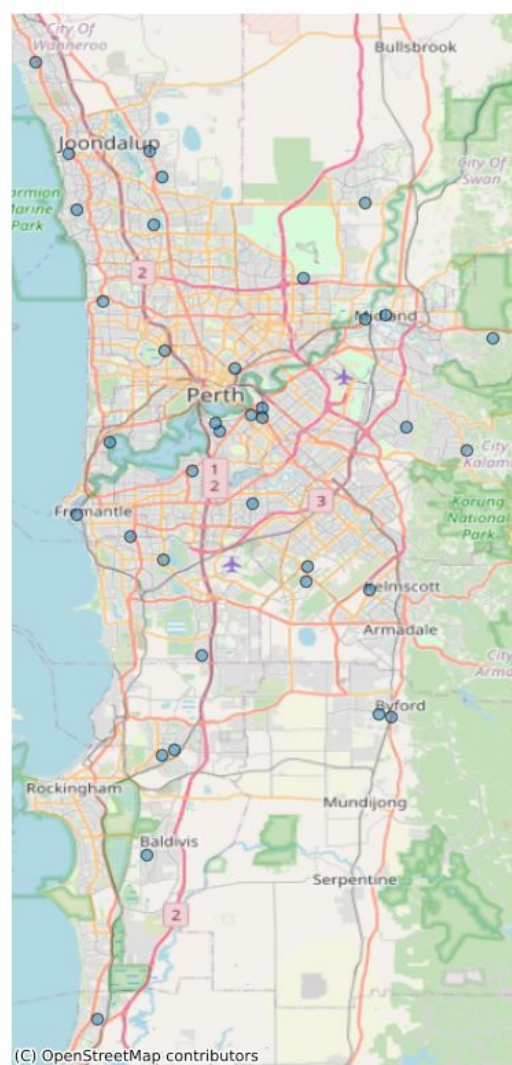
City Of Wanneroo
Bullsbrook
Joondalup
City Of Swan
rmion Marine Park
2
Midland
Perth
City Kalam
1
2
Korung National Park
3
Fremantle
Kelmscott
Armadale
City Arma
Byford
Rockingham
Mundijong
Baldivis
Serpentine
2
(C) OpenStreetMap contributors